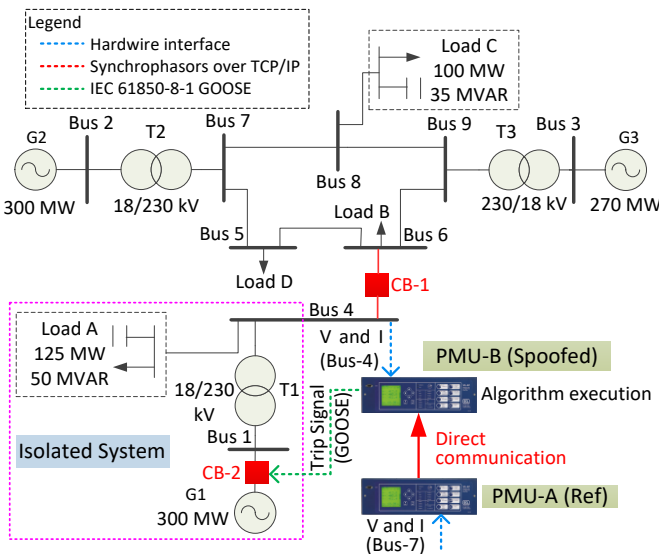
Legend
Hardwire interface
Synchrophasors over TCP/IP
IEC 61850-8-1 GOOSE

Load C
100 MW
35 MVAR

G2
Bus 2
T2
Bus 7
Bus 9
T3
Bus 3
G3
300 MW
18/230 kV
Bus 8
230/18 kV
270 MW
Load B
Bus 5
Bus 6
Load D
CB-1
Bus 4
Load A
125 MW
50 MVAR
V and I
(Bus-4)
PMU-B (Spoofed)
18/230
kV
T1
Trip Signal
(GOOSE)
Algorithm execution
Bus 1
Isolated System
Direct
communication
CB-2
G1
300 MW
PMU-A (Ref)
V and I
(Bus-7)